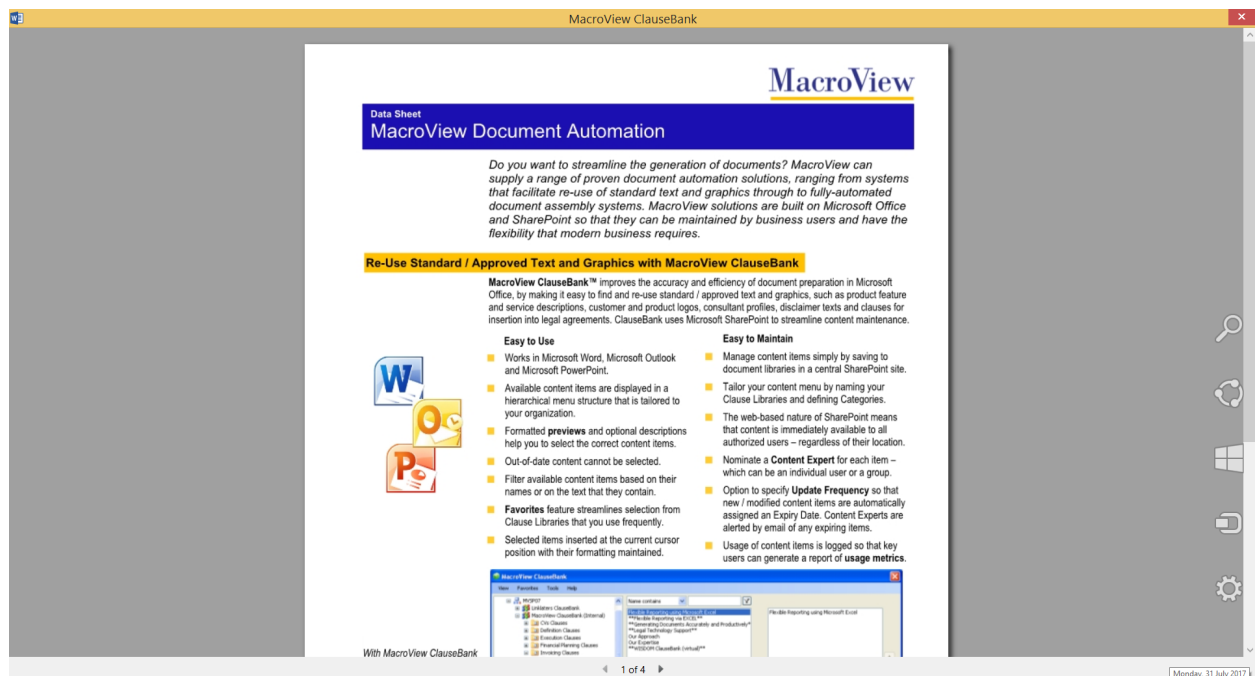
MacroView ClauseBank

MacroView

Data Sheet
MacroView Document Automation

Do you want to streamline the generation of documents? MacroView can supply a range of proven document automation solutions, ranging from systems that facilitate re-use of standard text and graphics through to fully-automated document assembly systems. MacroView solutions are built on Microsoft Office and SharePoint so that they can be maintained by business users and have the flexibility that modern business requires.

Re-Use Standard / Approved Text and Graphics with MacroView ClauseBank

**MacroView ClauseBank™** improves the accuracy and efficiency of document preparation in Microsoft Office, by making it easy to find and re-use standard / approved text and graphics, such as product feature and service descriptions, customer and product logos, consultant profiles, disclaimer texts and clauses for insertion into legal agreements. ClauseBank uses Microsoft SharePoint to streamline content maintenance.

**Easy to Use**

- Works in Microsoft Word, Microsoft Outlook and Microsoft PowerPoint.
- Available content items are displayed in a hierarchical menu structure that is tailored to your organization.
- Formatted **previews** and optional descriptions help you to select the correct content items.
- Out-of-date content cannot be selected.
- Filter available content items based on their names or on the text that they contain.
- **Favorites** feature streamlines selection from Clause Libraries that you use frequently.
- Selected items inserted at the current cursor position with their formatting maintained.

**Easy to Maintain**

- Manage content items simply by saving to document libraries in a central SharePoint site.
- Tailor your content menu by naming your Clause Libraries and defining Categories.
- The web-based nature of SharePoint means that content is immediately available to all authorized users – regardless of their location.
- Nominate a **Content Expert** for each item – which can be an individual user or a group.
- Option to specify **Update Frequency** so that new / modified content items are automatically assigned an Expiry Date. Content Experts are alerted by email of any expiring items.
- Usage of content items is logged so that key users can generate a report of **usage metrics**.

MacroView ClauseBank
View Favorites Tools Help
MVSP07
Name contains
Flexible Reporting using Microsoft Excel
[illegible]

With MacroView ClauseBank

1 of 4

Monday, 31 July 2017